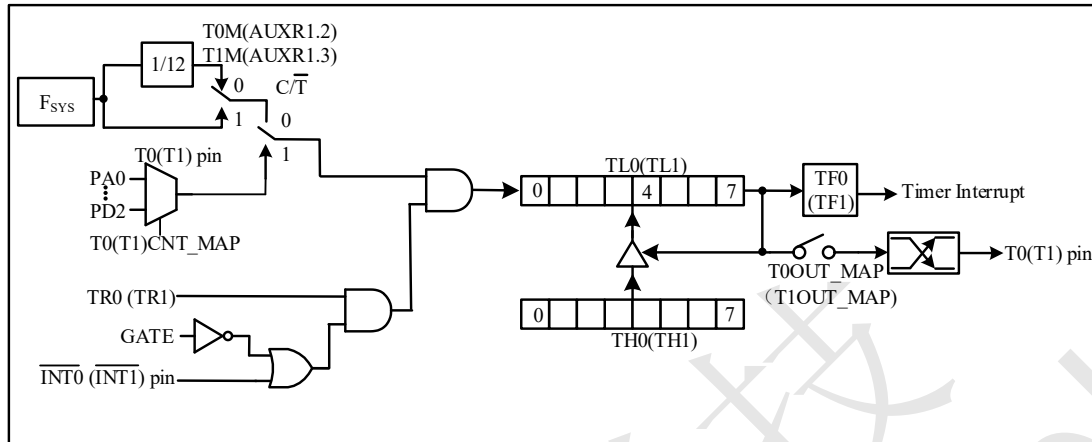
T0M(AUXR1.2)
T1M(AUXR1.3)

1/12

$F_{SYS}$

0

1

$C/\overline{T}$

0

1

T0(T1) pin

PA0

PD2

T0(T1)CNT_MAP

TL0(TL1)

0

4

7

TF0
(TF1)

Timer Interrupt

T0OUT_MAP
（T1OUT_MAP)

T0(T1) pin

TR0 (TR1)

GATE

$\overline{INT0}$ ($\overline{INT1}$) pin

0

7

TH0(TH1)